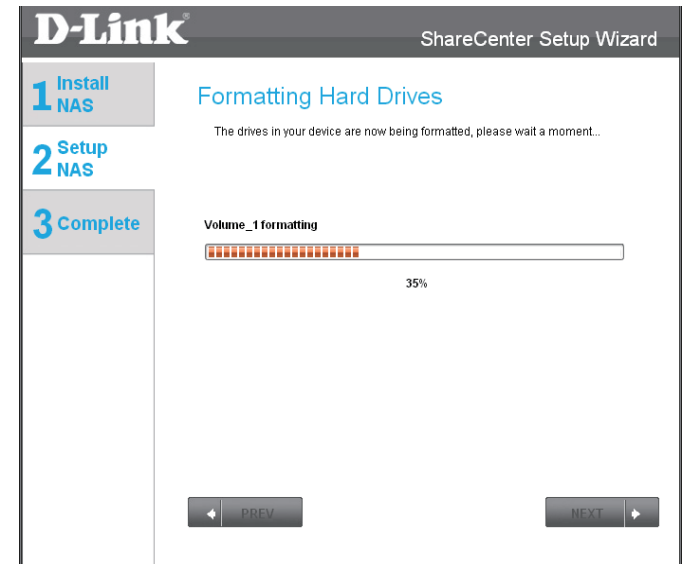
D-Link®

ShareCenter Setup Wizard

1 Install NAS

2 Setup NAS

3 Complete

Formatting Hard Drives

The drives in your device are now being formatted, please wait a moment...

Volume_1 formatting

35%

PREV

NEXT